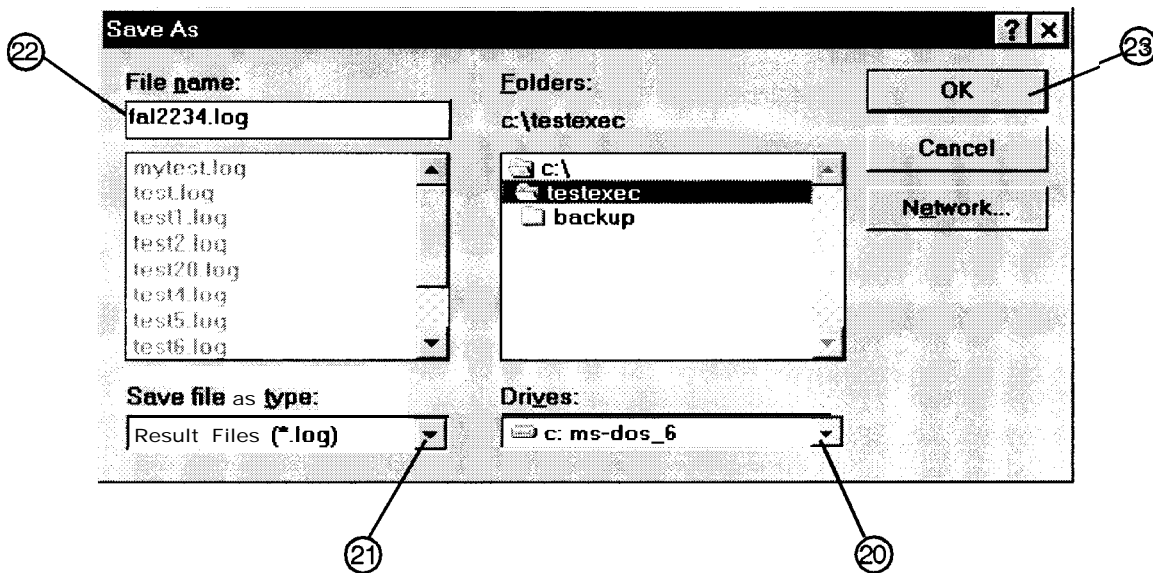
Save As

?

22

File name:

fal2234.log

mytest.log
test.log
test1.log
test2.log
test20.log
test4.log
test5.log
test6.log

Save file as type:

Result Files (*.log)

Folders:

c:\testexec

c:\
testexec
backup

Drives:

c: ms-dos_6

OK

Cancel

Network...

23

21

20